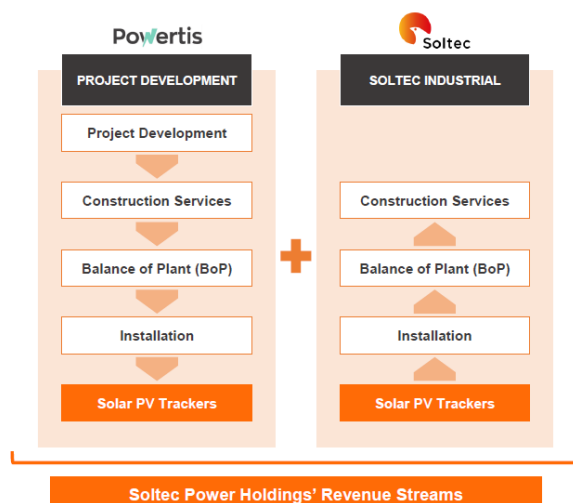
Powertis

PROJECT DEVELOPMENT

Project Development

Construction Services

Balance of Plant (BoP)

Installation

Solar PV Trackers

Soltec

SOLTEC INDUSTRIAL

Construction Services

Balance of Plant (BoP)

Installation

Solar PV Trackers

Soltec Power Holdings' Revenue Streams